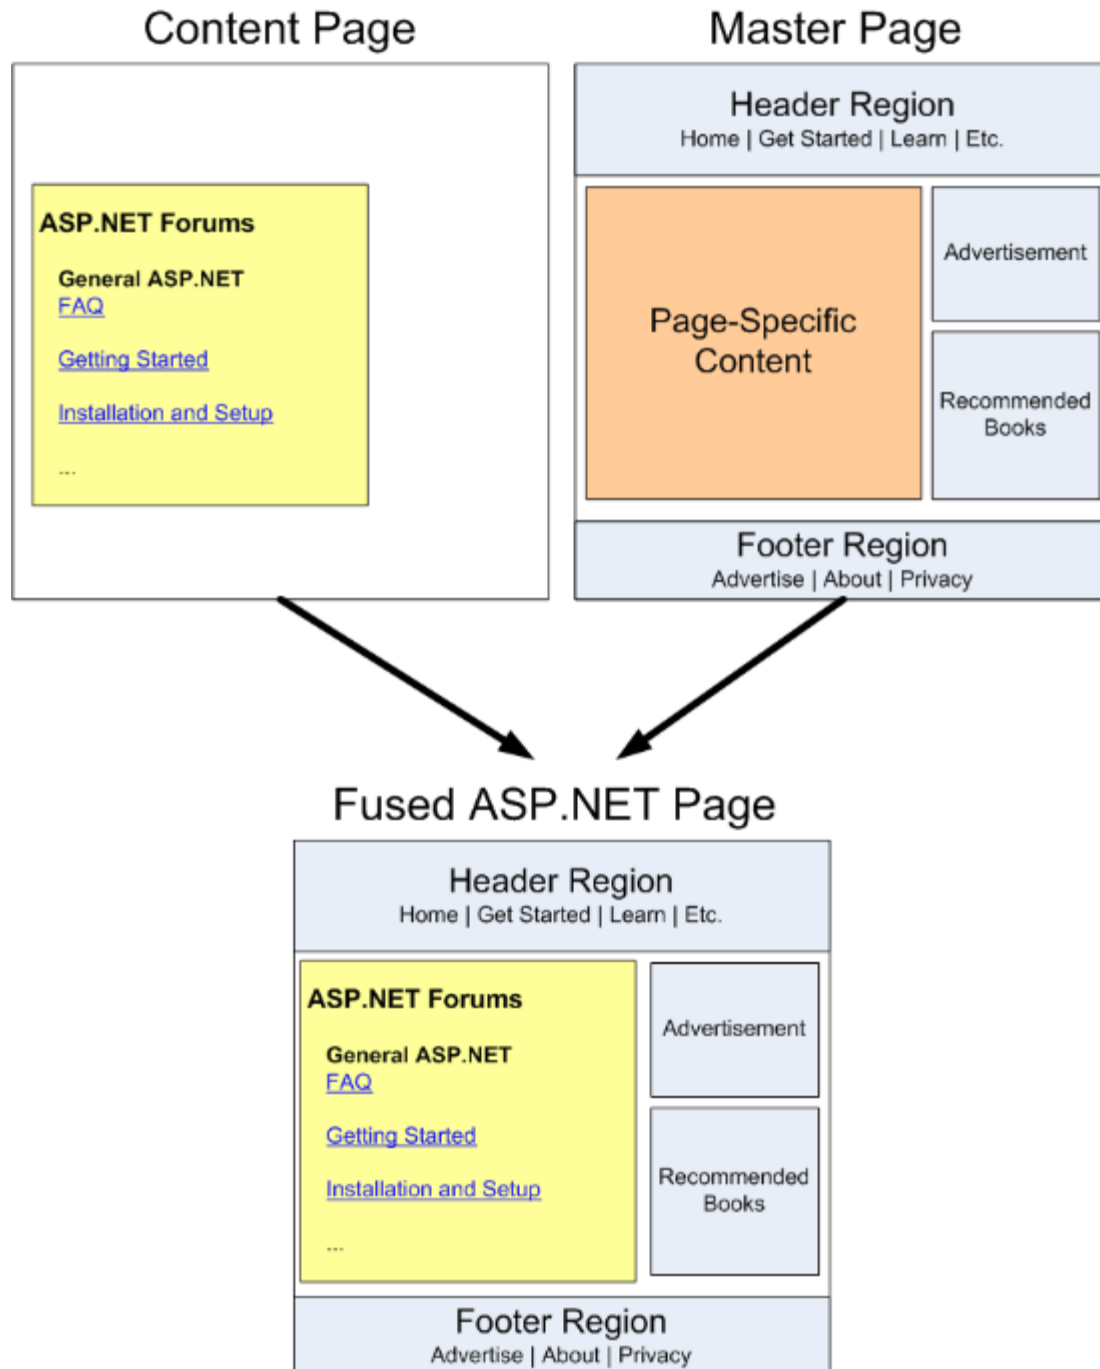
Content Page

ASP.NET Forums

General ASP.NET
FAQ

Getting Started

Installation and Setup

...

Master Page

Header Region
Home | Get Started | Learn | Etc.

Page-Specific Content

Advertisement

Recommended Books

Footer Region
Advertise | About | Privacy

Fused ASP.NET Page

Header Region
Home | Get Started | Learn | Etc.

ASP.NET Forums

General ASP.NET
FAQ

Getting Started

Installation and Setup

...

Advertisement

Recommended Books

Footer Region
Advertise | About | Privacy